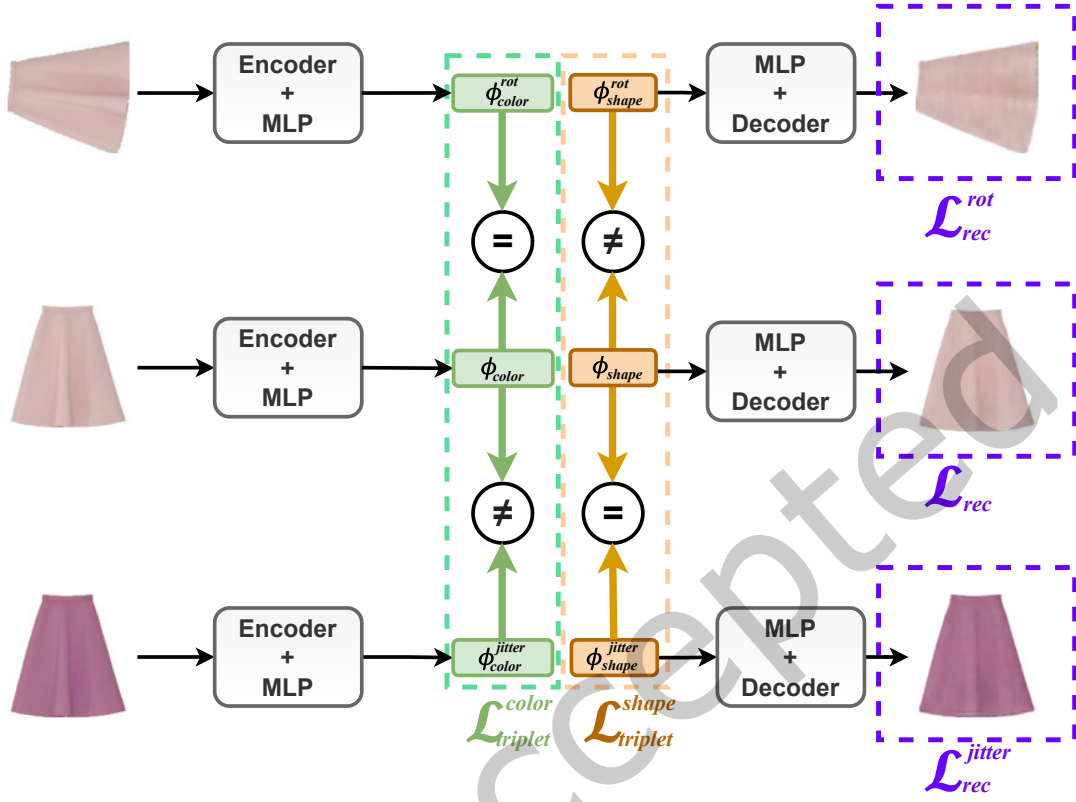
Encoder + MLP

$\phi_{color}^{rot}$

$\phi_{shape}^{rot}$

MLP + Decoder

$\mathcal{L}_{rec}^{rot}$

=

≠

Encoder + MLP

$\phi_{color}$

$\phi_{shape}$

MLP + Decoder

$\mathcal{L}_{rec}$

≠

=

Encoder + MLP

$\phi_{color}^{jitter}$

$\phi_{shape}^{jitter}$

MLP + Decoder

$\mathcal{L}_{triplet}^{color}$

$\mathcal{L}_{triplet}^{shape}$

$\mathcal{L}_{rec}^{jitter}$

accepted